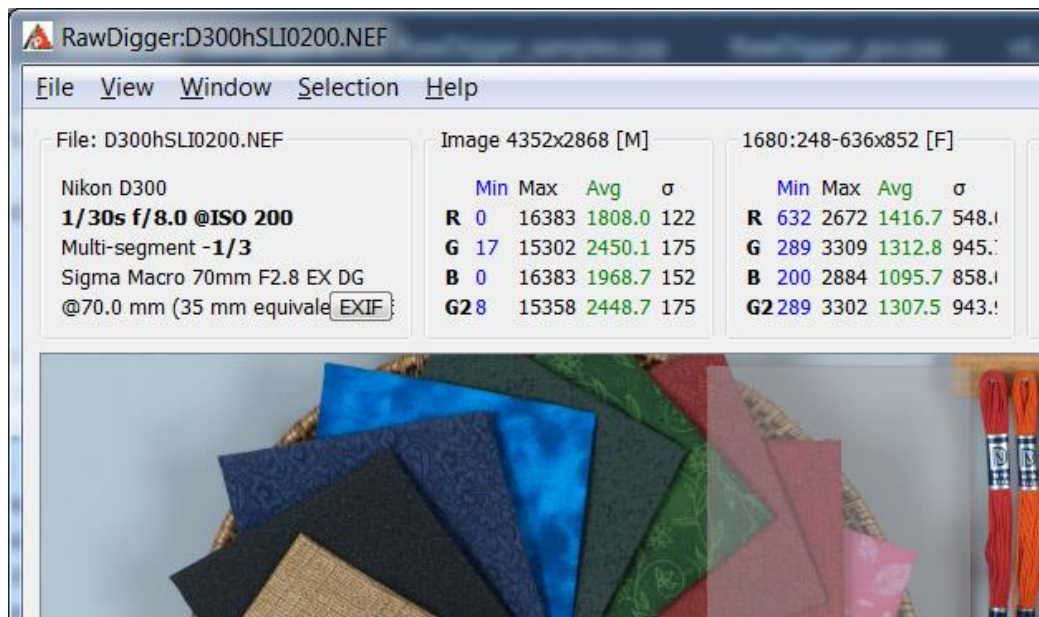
RawDigger:D300hSLI0200.NEF

File View Window Selection Help

File: D300hSLI0200.NEF

Nikon D300
1/30s f/8.0 @ISO 200
Multi-segment -1/3
Sigma Macro 70mm F2.8 EX DG
@70.0 mm (35 mm equivale EXIF

Image 4352x2868 [M]

| | Min | Max | Avg | σ |
|---|---|---|---|---|
| R | 0 | 16383 | 1808.0 | 122 |
| G | 17 | 15302 | 2450.1 | 175 |
| B | 0 | 16383 | 1968.7 | 152 |
| G2 | 8 | 15358 | 2448.7 | 175 |

1680:248-636x852 [F]

| | Min | Max | Avg | σ |
|---|---|---|---|---|
| R | 632 | 2672 | 1416.7 | 548.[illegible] |
| G | 289 | 3309 | 1312.8 | 945.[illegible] |
| B | 200 | 2884 | 1095.7 | 858.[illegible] |
| G2 | 289 | 3302 | 1307.5 | 943.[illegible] |